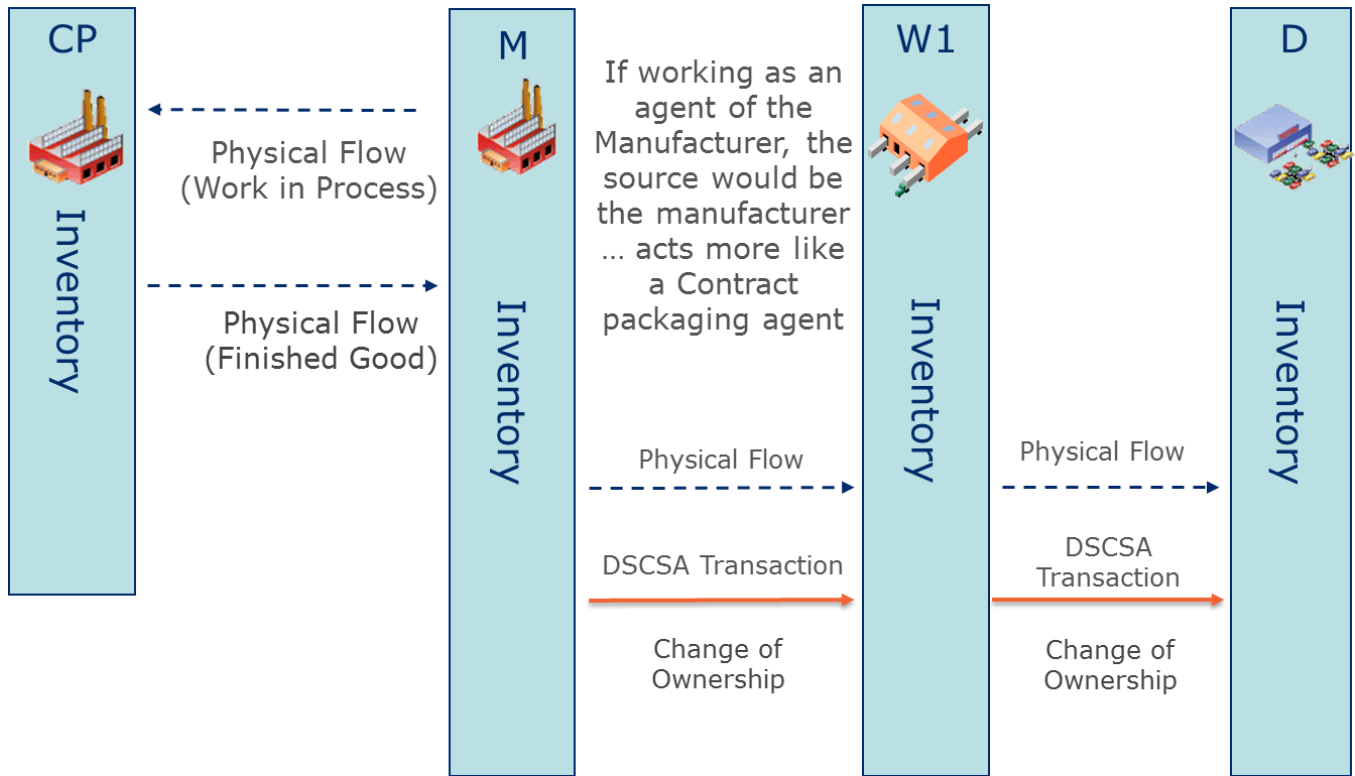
CP

Inventory

Physical Flow
(Work in Process)

Physical Flow
(Finished Good)

M

Inventory

If working as an agent of the Manufacturer, the source would be the manufacturer … acts more like a Contract packaging agent

Physical Flow

DSCSA Transaction

Change of Ownership

W1

Inventory

Physical Flow

DSCSA Transaction

Change of Ownership

D

Inventory